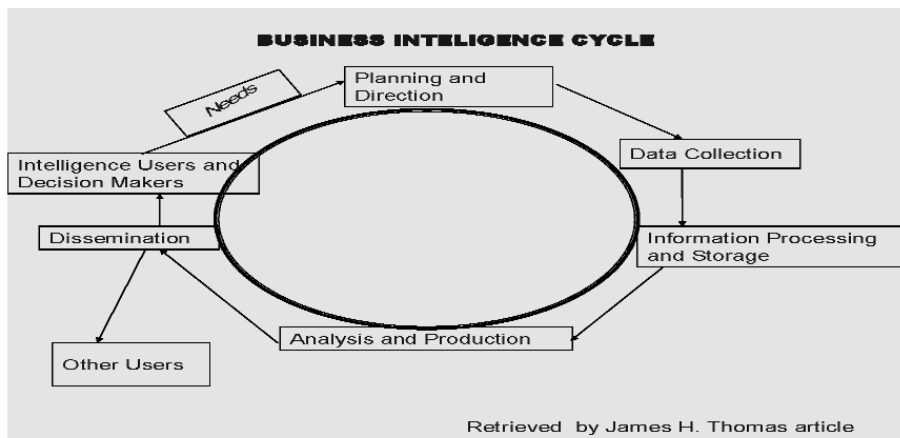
BUSINESS INTELIGENCE CYCLE

Planning and Direction

Needs

Data Collection

Information Processing and Storage

Analysis and Production

Dissemination

Other Users

Intelligence Users and Decision Makers

Retrieved by James H. Thomas article